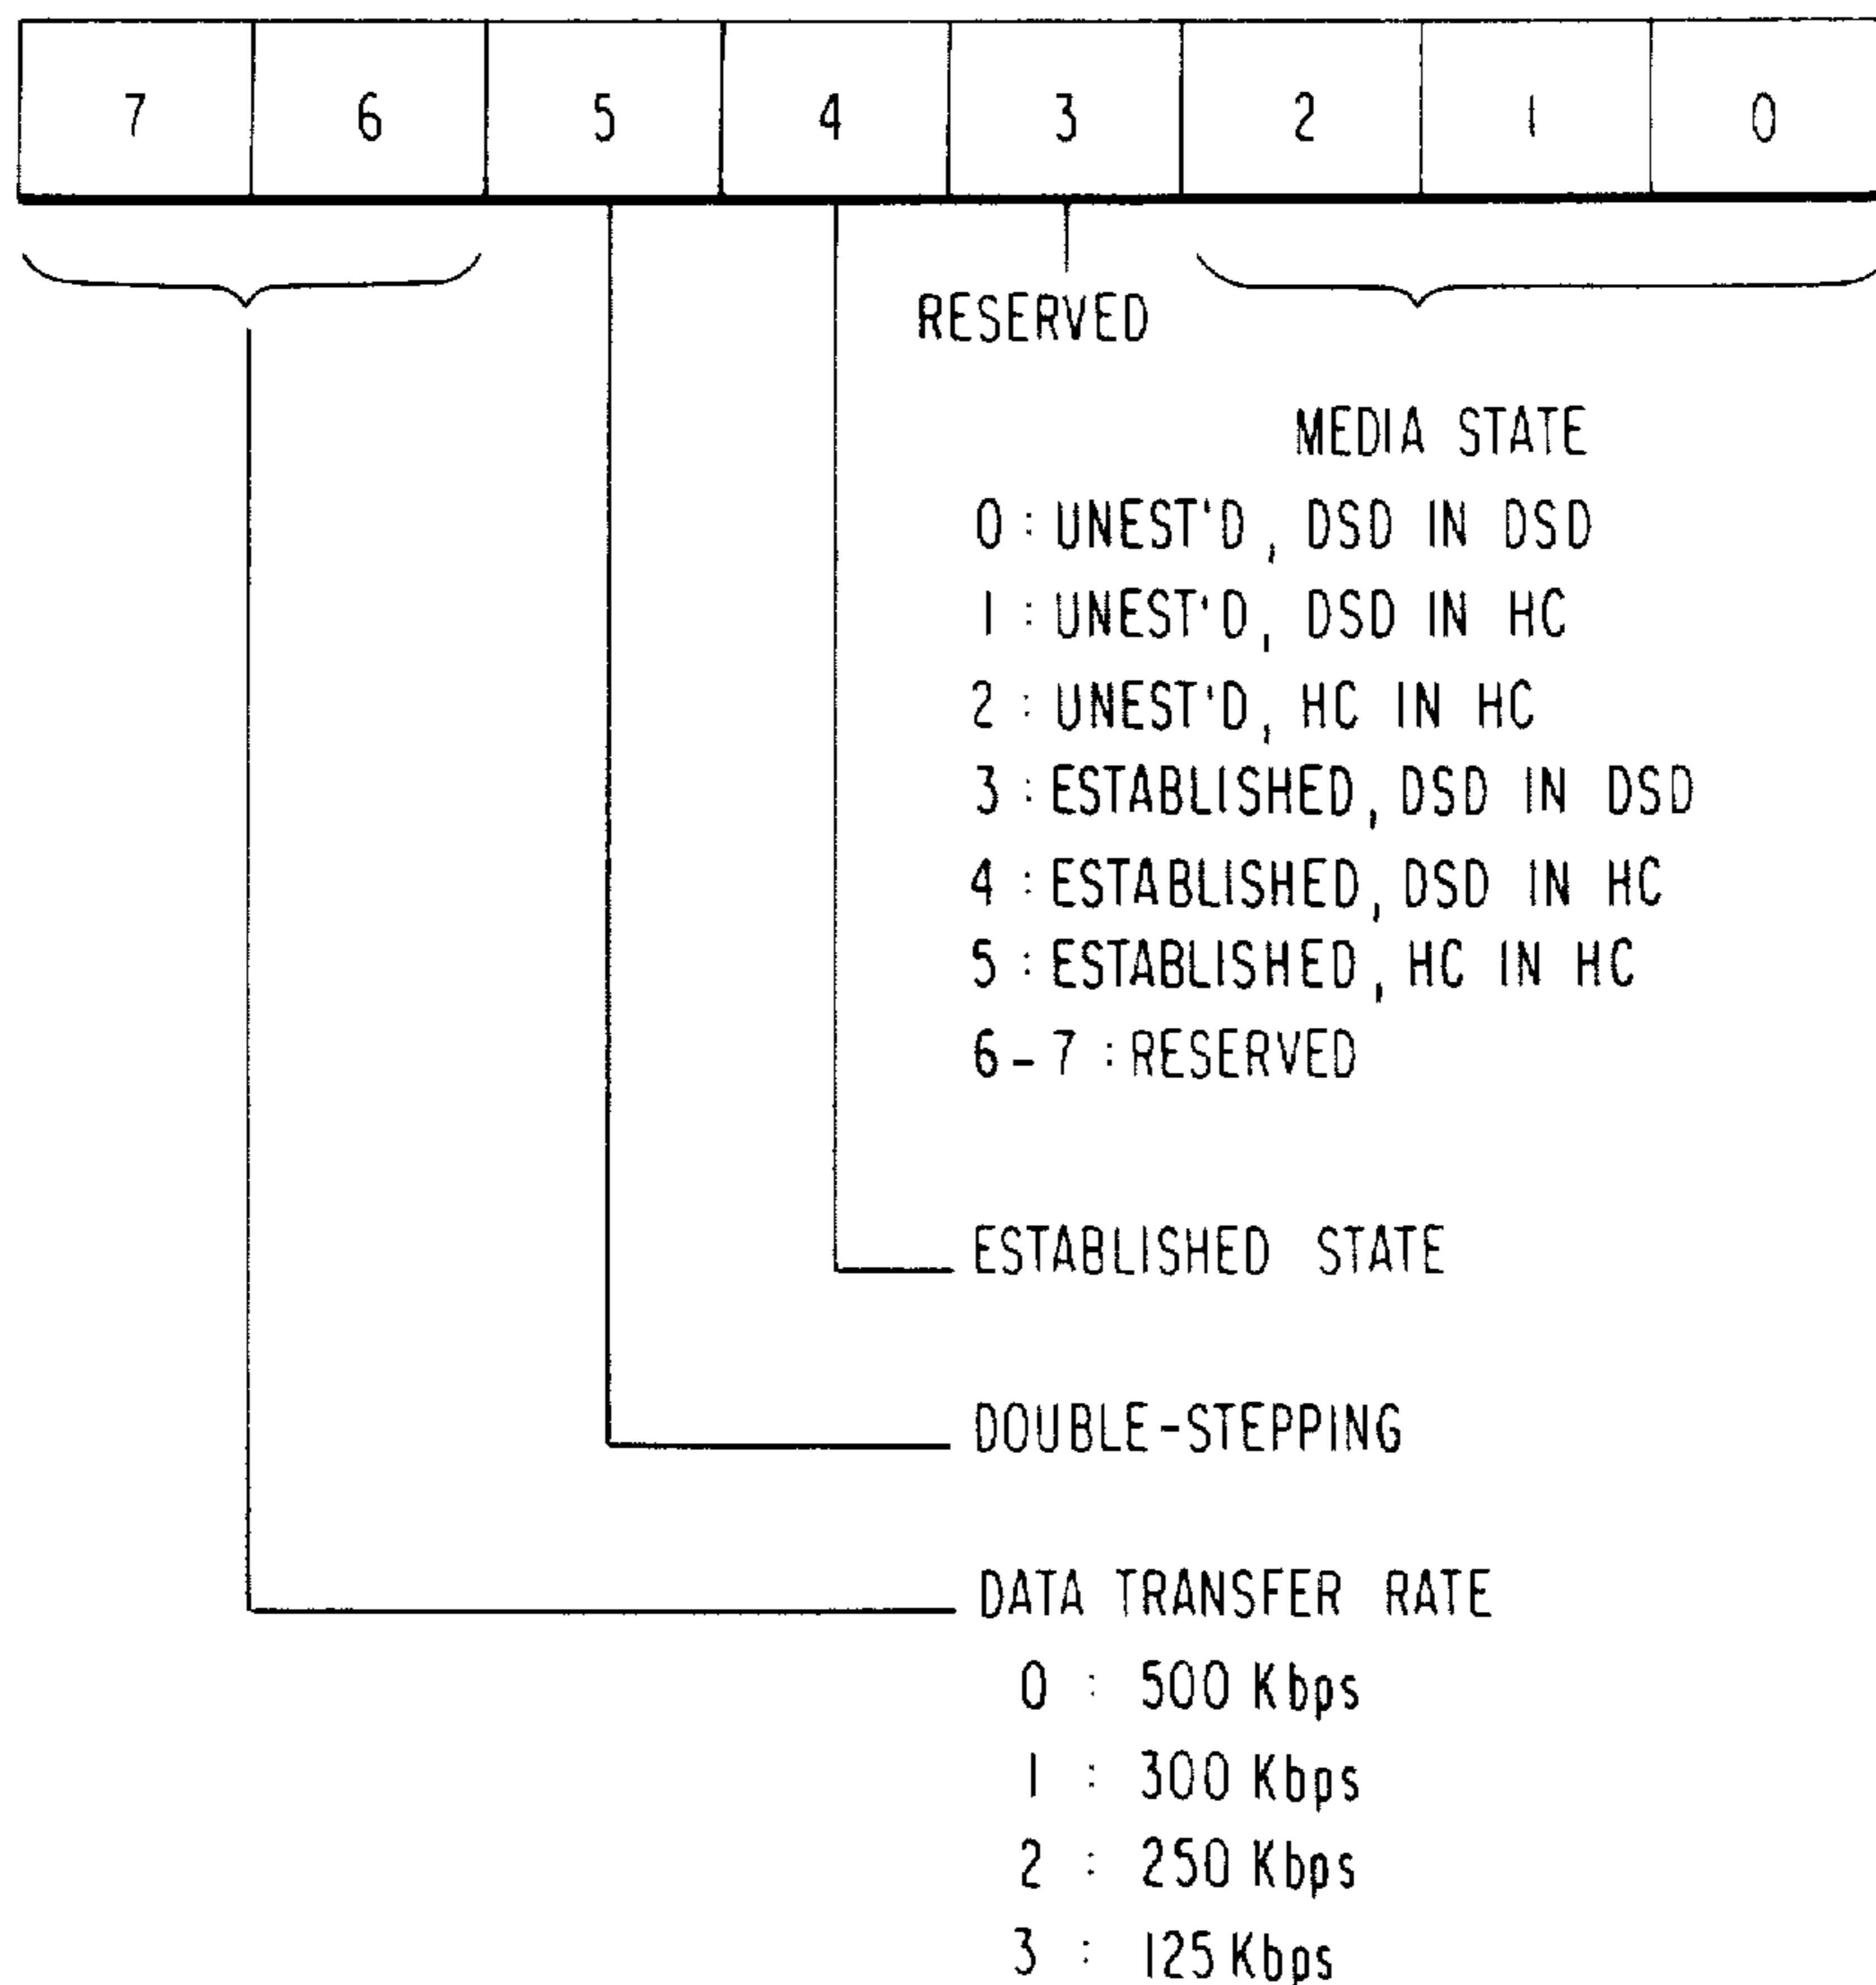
| 7 | 6 | 5 | 4 | 3 | 2 | 1 | 0 |
|---|---|---|---|---|---|---|---|

RESERVED

MEDIA STATE
0 : UNEST'D, DSD IN DSD
1 : UNEST'D, DSD IN HC
2 : UNEST'D, HC IN HC
3 : ESTABLISHED, DSD IN DSD
4 : ESTABLISHED, DSD IN HC
5 : ESTABLISHED, HC IN HC
6 - 7 : RESERVED

ESTABLISHED STATE

DOUBLE-STEPPING

DATA TRANSFER RATE
0 : 500 Kbps
1 : 300 Kbps
2 : 250 Kbps
3 : 125 Kbps